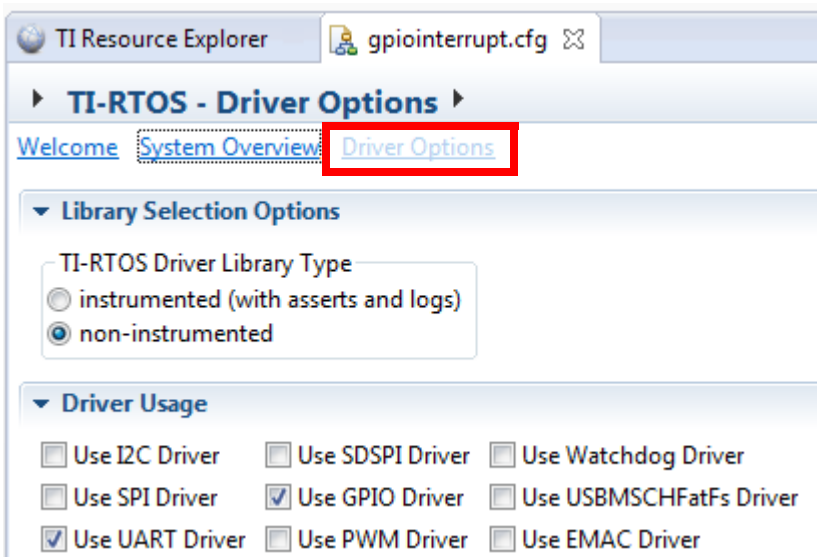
TI Resource Explorer

gpiointerrupt.cfg

TI-RTOS - Driver Options

Welcome System Overview Driver Options

Library Selection Options

TI-RTOS Driver Library Type
instrumented (with asserts and logs)
non-instrumented

Driver Usage

| Use I2C Driver | Use SDSPI Driver | Use Watchdog Driver |
|---|---|---|
| Use SPI Driver | Use GPIO Driver | Use USBMSCHFatFs Driver |
| Use UART Driver | Use PWM Driver | Use EMAC Driver |